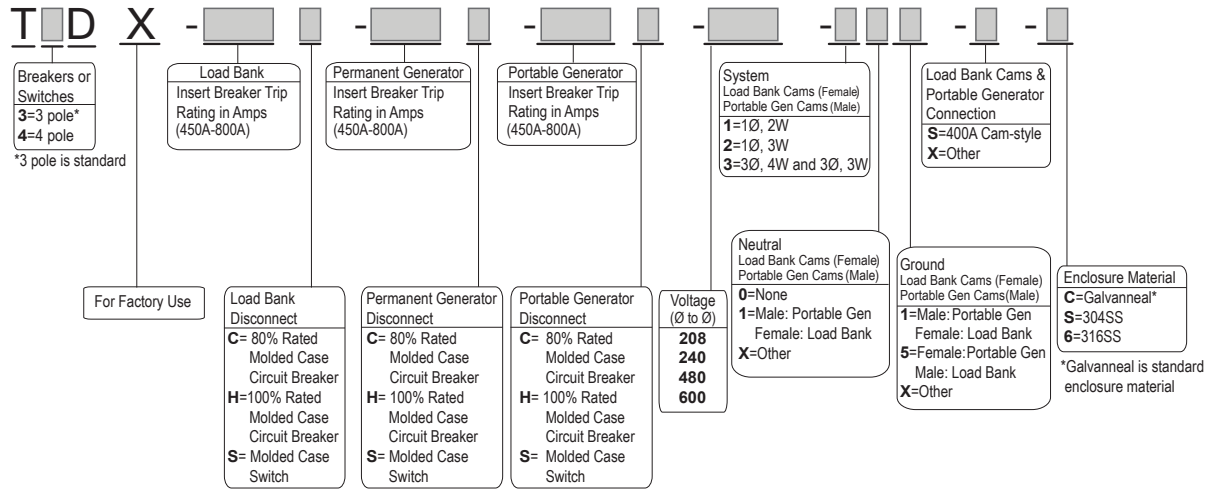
T D X - - - - - - -

Breakers or Switches
**3**=3 pole*
**4**=4 pole
*3 pole is standard

For Factory Use

Load Bank
Insert Breaker Trip Rating in Amps (450A-800A)

Load Bank Disconnect
**C**= 80% Rated Molded Case Circuit Breaker
**H**=100% Rated Molded Case Circuit Breaker
**S**= Molded Case Switch

Permanent Generator
Insert Breaker Trip Rating in Amps (450A-800A)

Permanent Generator Disconnect
**C**= 80% Rated Molded Case Circuit Breaker
**H**= 100% Rated Molded Case Circuit Breaker
**S**= Molded Case Switch

Portable Generator
Insert Breaker Trip Rating in Amps (450A-800A)

Portable Generator Disconnect
**C**= 80% Rated Molded Case Circuit Breaker
**H**= 100% Rated Molded Case Circuit Breaker
**S**= Molded Case Switch

Voltage (Ø to Ø)
**208**
**240**
**480**
**600**

System
Load Bank Cams (Female)
Portable Gen Cams (Male)
**1**=1Ø, 2W
**2**=1Ø, 3W
**3**=3Ø, 4W and 3Ø, 3W

Neutral
Load Bank Cams (Female)
Portable Gen Cams (Male)
**0**=None
**1**=Male: Portable Gen Female: Load Bank
**X**=Other

Load Bank Cams & Portable Generator Connection
**S**=400A Cam-style
**X**=Other

Ground
Load Bank Cams (Female)
Portable Gen Cams(Male)
**1**=Male: Portable Gen Female: Load Bank
**5**=Female: Portable Gen Male: Load Bank
**X**=Other

Enclosure Material
**C**=Galvanneal*
**S**=304SS
**6**=316SS
*Galvanneal is standard enclosure material